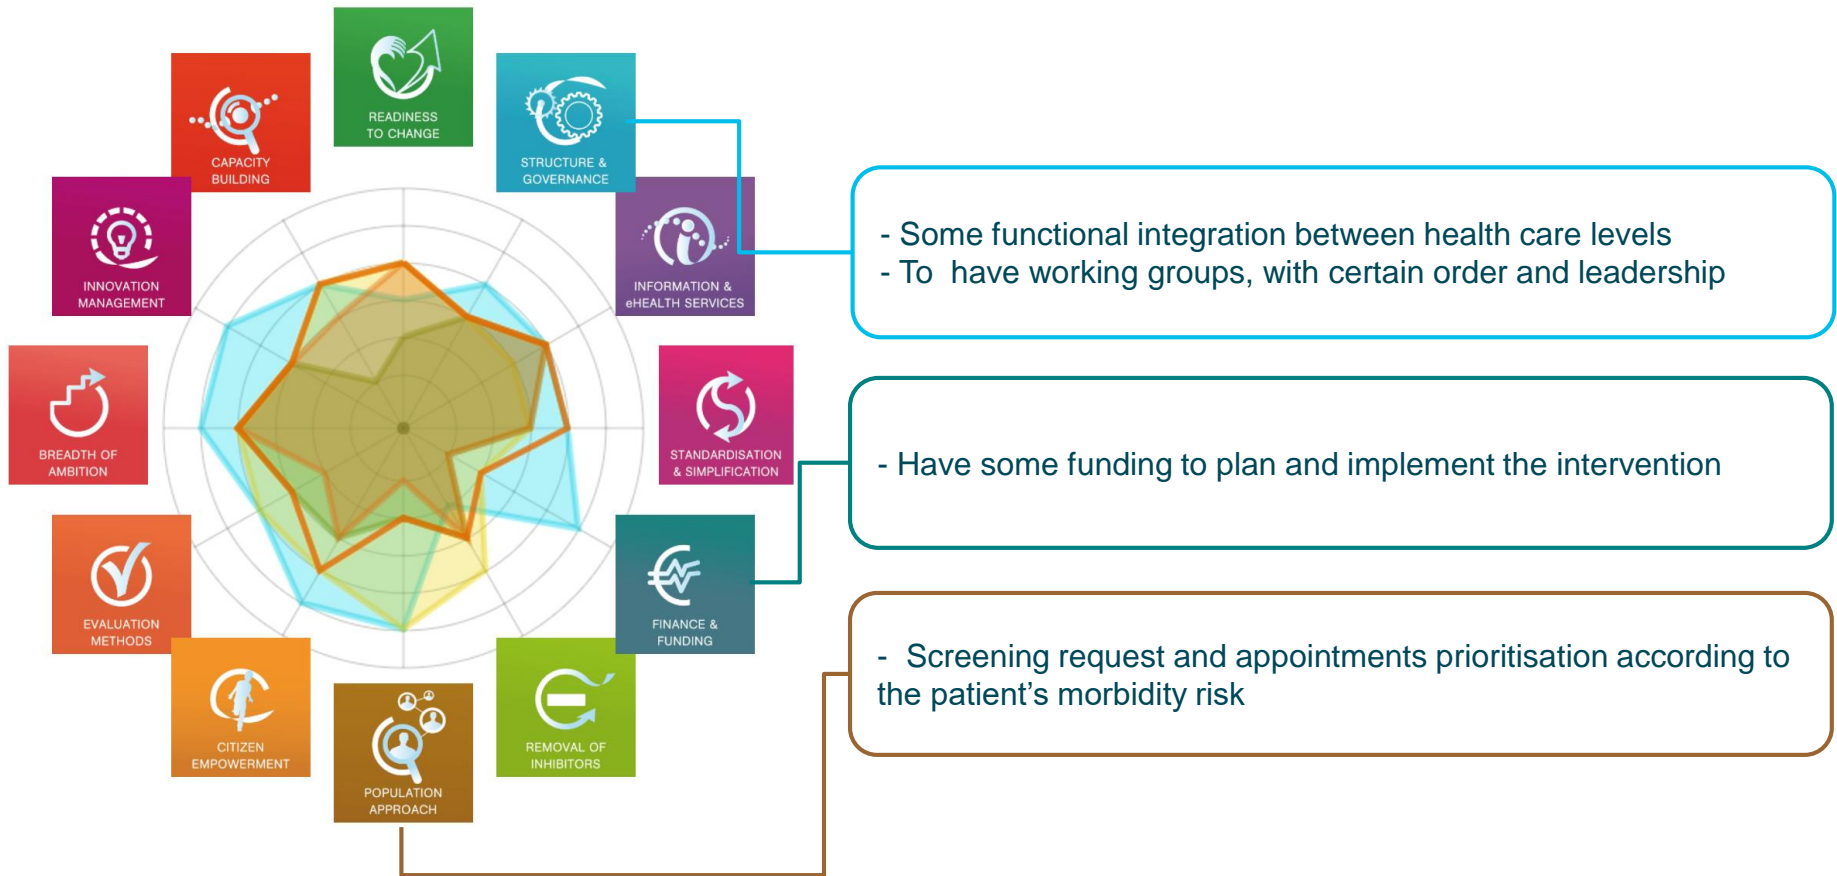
READINESS TO CHANGE

STRUCTURE & GOVERNANCE

INFORMATION & eHEALTH SERVICES

STANDARDISATION & SIMPLIFICATION

FINANCE & FUNDING

REMOVAL OF INHIBITORS

POPULATION APPROACH

CITIZEN EMPOWERMENT

EVALUATION METHODS

BREADTH OF AMBITION

INNOVATION MANAGEMENT

CAPACITY BUILDING

- Some functional integration between health care levels
- To have working groups, with certain order and leadership

- Have some funding to plan and implement the intervention

- Screening request and appointments prioritisation according to the patient’s morbidity risk